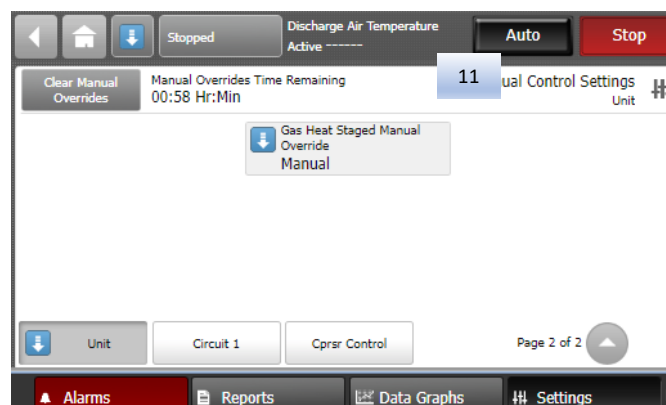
Stopped

Discharge Air Temperature
Active ------

Auto

Stop

Clear Manual Overrides

Manual Overrides Time Remaining
00:58 Hr:Min

11

ual Control Settings
Unit

Gas Heat Staged Manual Override
Manual

Unit

Circuit 1

Cprsr Control

Page 2 of 2

Alarms

Reports

Data Graphs

Settings